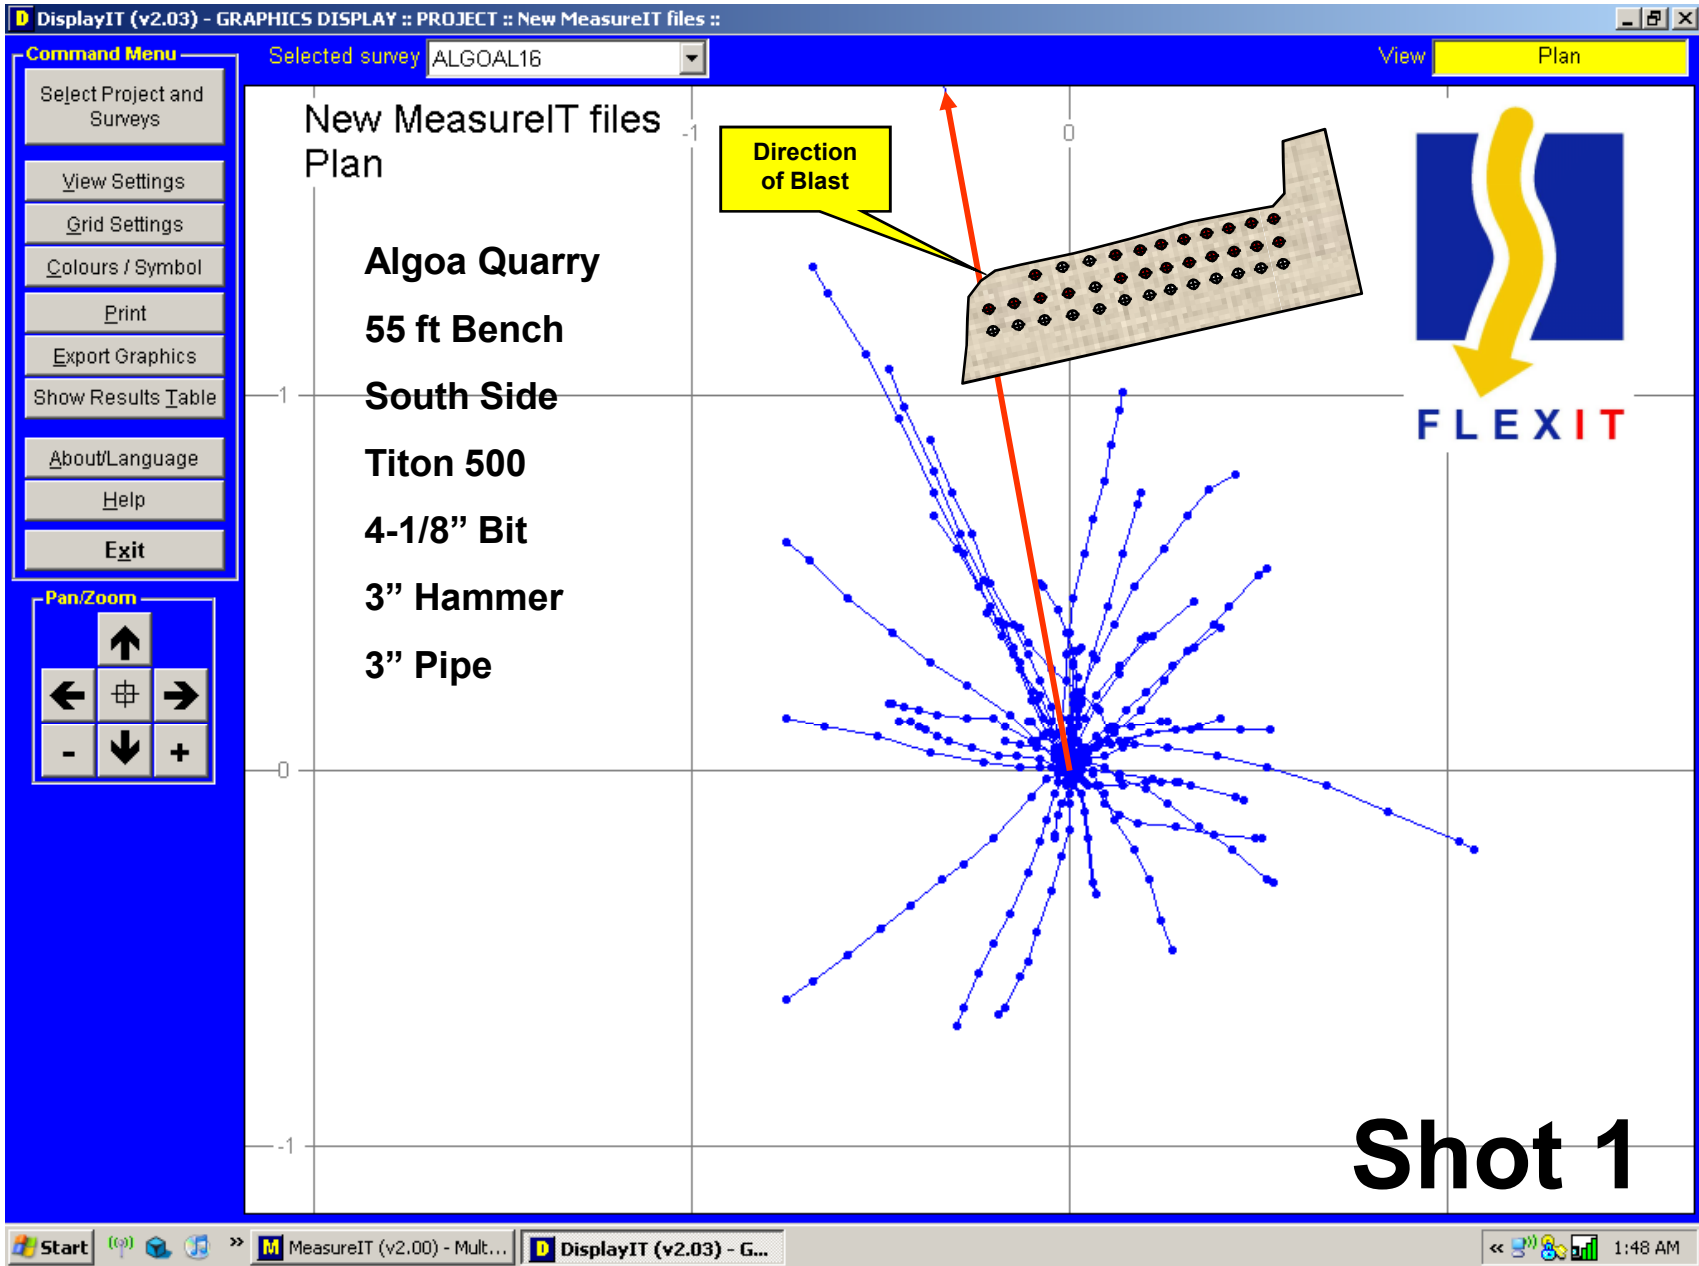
DisplayIT (v2.03) - GRAPHICS DISPLAY :: PROJECT :: New MeasureIT files ::

Command Menu
Select Project and Surveys
View Settings
Grid Settings
Colours / Symbol
Print
Export Graphics
Show Results Table
About/Language
Help
Exit

Pan/Zoom
-
+

Selected survey ALGOAL16

View Plan

New MeasureIT files
Plan

-1
0
1
0
-1

Algoa Quarry
55 ft Bench
South Side
Titon 500
4-1/8” Bit
3” Hammer
3” Pipe

Direction of Blast

FLEXIT

Shot 1

Start
MeasureIT (v2.00) - Mult...
DisplayIT (v2.03) - G...
1:48 AM